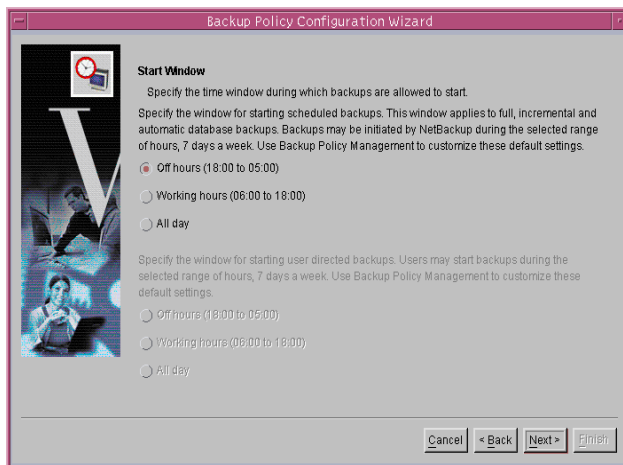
Backup Policy Configuration Wizard

Start Window

Specify the time window during which backups are allowed to start.

Specify the window for starting scheduled backups. This window applies to full, incremental and automatic database backups. Backups may be initiated by NetBackup during the selected range of hours, 7 days a week. Use Backup Policy Management to customize these default settings.

Off hours (18:00 to 05:00)

Working hours (06:00 to 18:00)

All day

Specify the window for starting user directed backups. Users may start backups during the selected range of hours, 7 days a week. Use Backup Policy Management to customize these default settings.

Off hours (18:00 to 05:00)

Working hours (06:00 to 18:00)

All day

Cancel | < Back | Next > | Finish